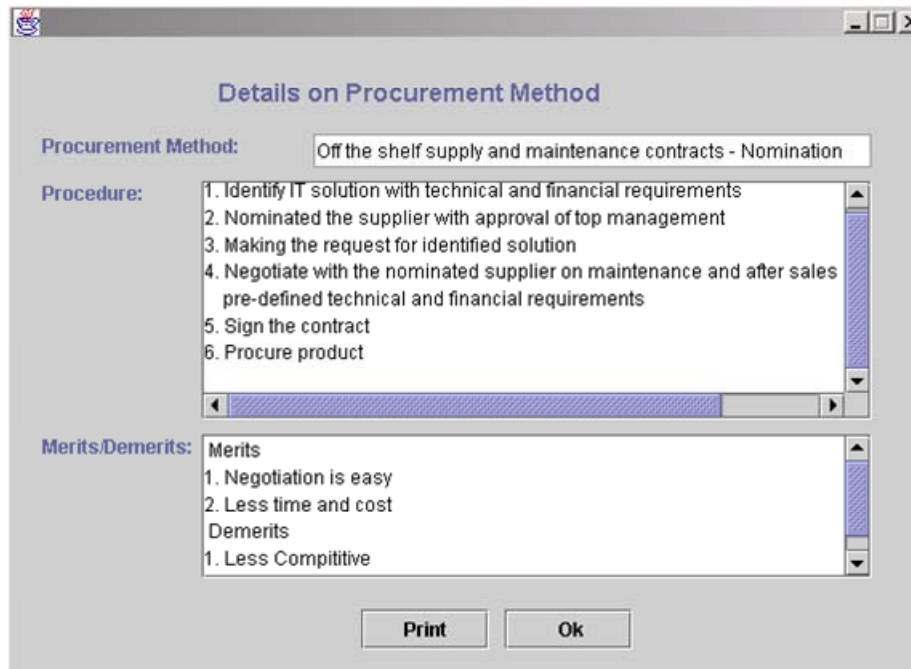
Details on Procurement Method

Procurement Method: Off the shelf supply and maintenance contracts - Nomination

Procedure:
1. Identify IT solution with technical and financial requirements
2. Nominated the supplier with approval of top management
3. Making the request for identified solution
4. Negotiate with the nominated supplier on maintenance and after sales pre-defined technical and financial requirements
5. Sign the contract
6. Procure product

Merits/Demerits:
Merits
1. Negotiation is easy
2. Less time and cost
Demerits
1. Less Compititive

Print Ok